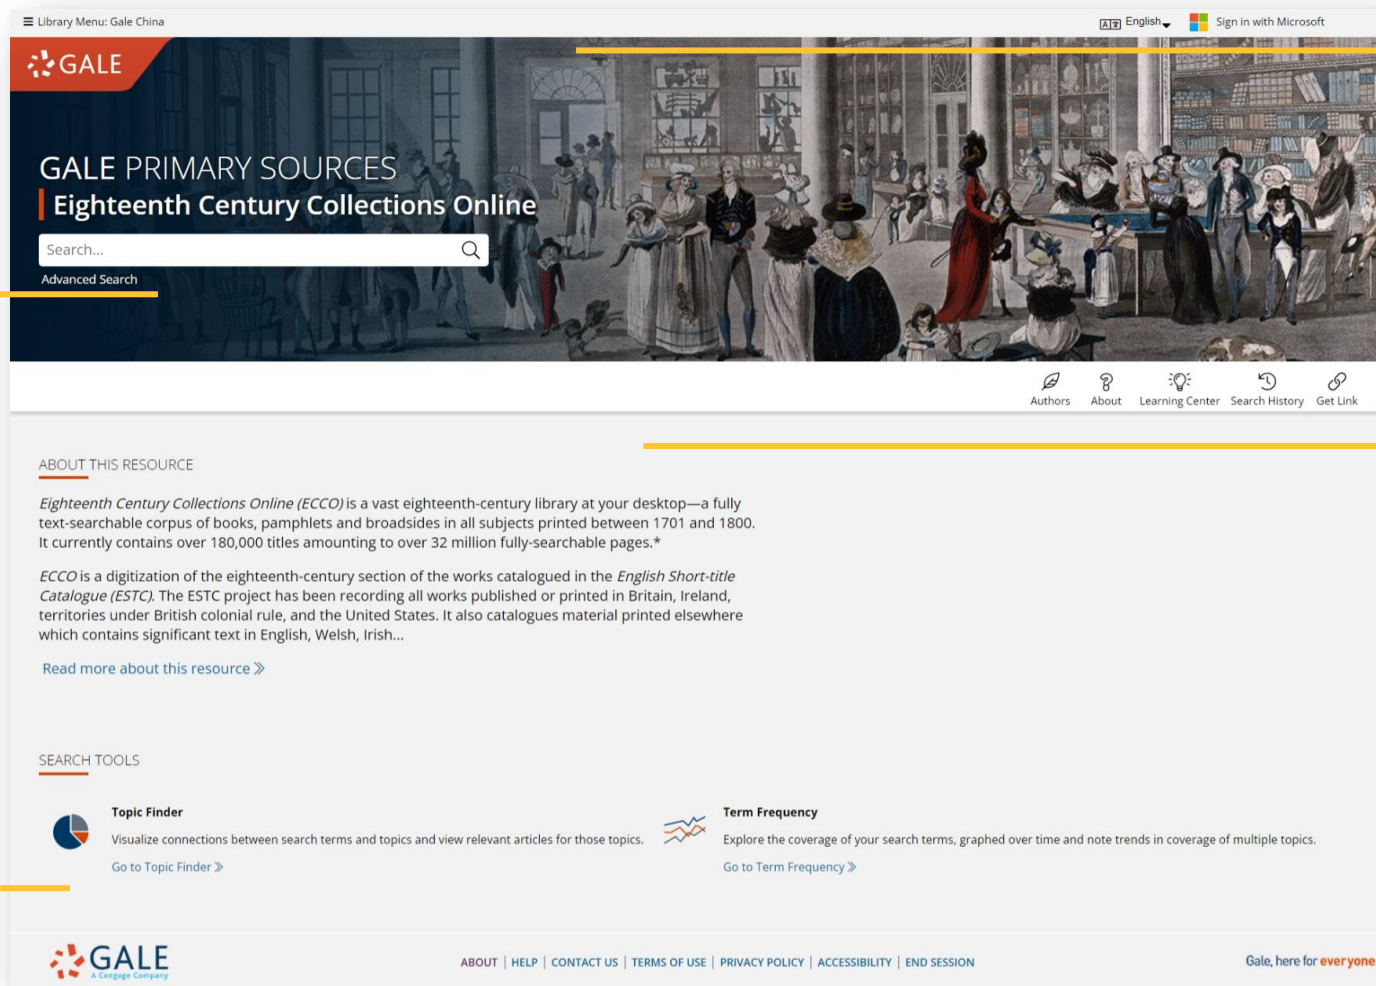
≡ Library Menu: Gale China

English

Sign in with Microsoft

GALE

GALE PRIMARY SOURCES

Eighteenth Century Collections Online

Search...

Advanced Search

Authors

About

Learning Center

Search History

Get Link

ABOUT THIS RESOURCE

*Eighteenth Century Collections Online (ECCO)* is a vast eighteenth-century library at your desktop—a fully text-searchable corpus of books, pamphlets and broadsides in all subjects printed between 1701 and 1800. It currently contains over 180,000 titles amounting to over 32 million fully-searchable pages.*

*ECCO* is a digitization of the eighteenth-century section of the works catalogued in the *English Short-title Catalogue (ESTC)*. The ESTC project has been recording all works published or printed in Britain, Ireland, territories under British colonial rule, and the United States. It also catalogues material printed elsewhere which contains significant text in English, Welsh, Irish...

Read more about this resource »

SEARCH TOOLS

Topic Finder

Visualize connections between search terms and topics and view relevant articles for those topics.

Go to Topic Finder »

Term Frequency

Explore the coverage of your search terms, graphed over time and note trends in coverage of multiple topics.

Go to Term Frequency »

GALE
A Cengage Company

ABOUT | HELP | CONTACT US | TERMS OF USE | PRIVACY POLICY | ACCESSIBILITY | END SESSION

Gale, here for everyone